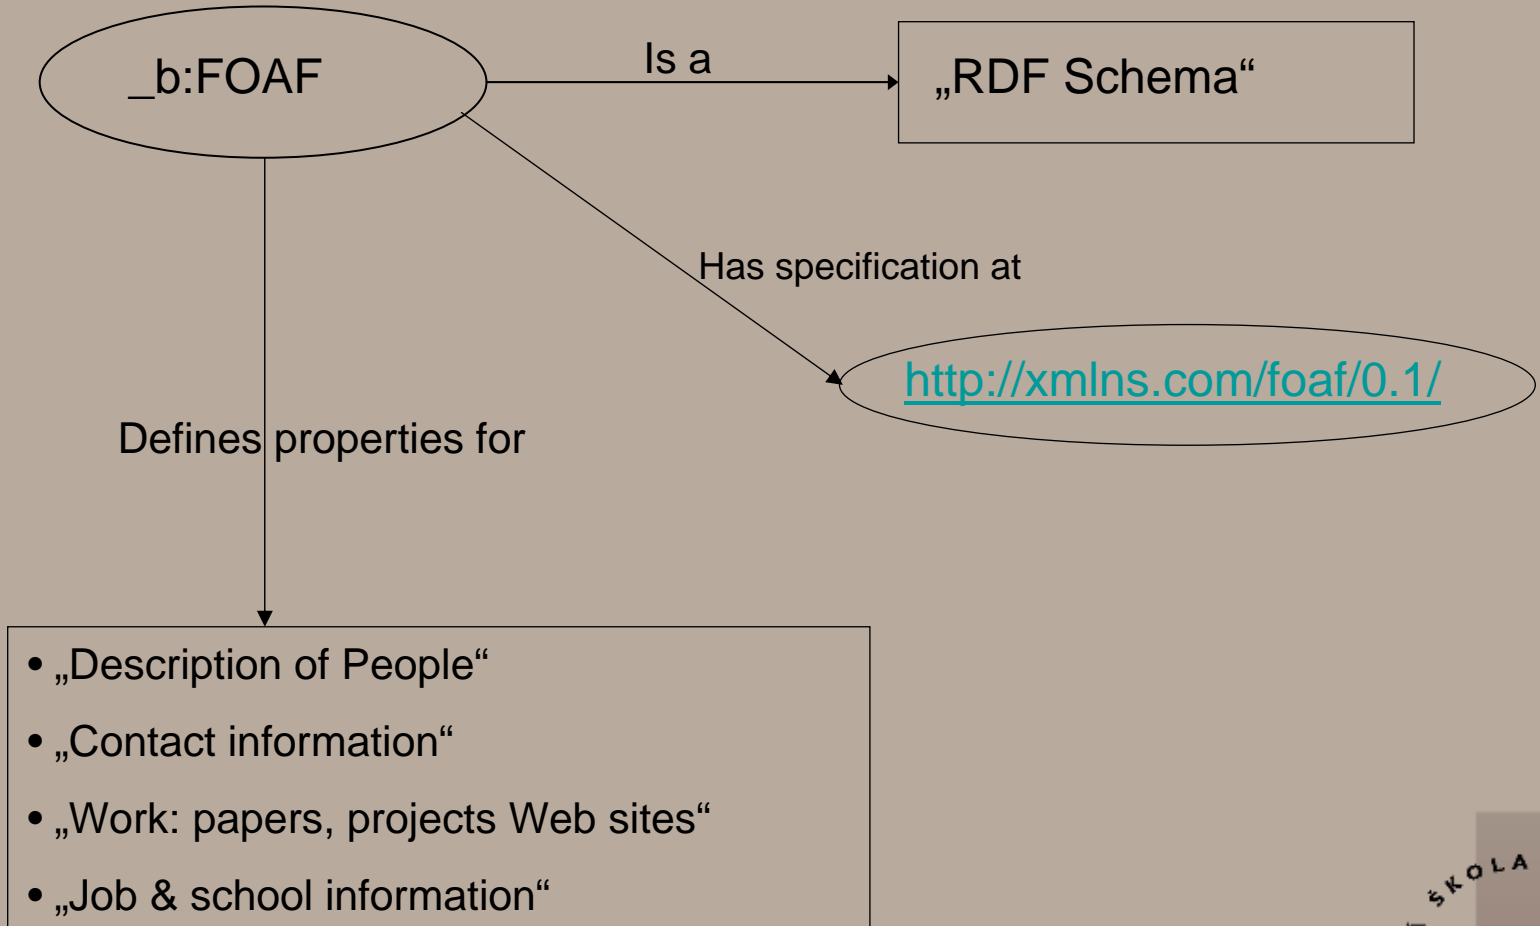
_b:FOAF

Is a

„RDF Schema“

Has specification at

http://xmlns.com/foaf/0.1/

Defines properties for

• „Description of People“
• „Contact information“
• „Work: papers, projects Web sites“
• „Job & school information“

ŠKOLA